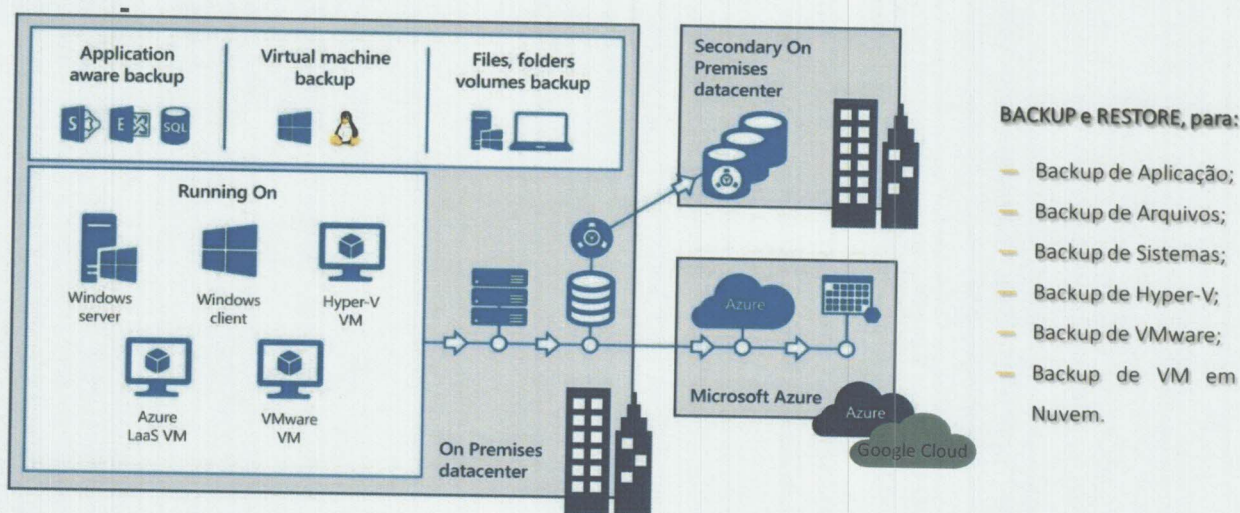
Application aware backup

Virtual machine backup

Files, folders volumes backup

S E SQL

Running On

Windows server

Windows client

Hyper-V VM

Azure LaaS VM

VMware VM

On Premises datacenter

Secondary On Premises datacenter

Azure

Microsoft Azure

Azure

Google Cloud

BACKUP e RESTORE, para:

- Backup de Aplicação;
- Backup de Arquivos;
- Backup de Sistemas;
- Backup de Hyper-V;
- Backup de VMware;
- Backup de VM em Nuvem.